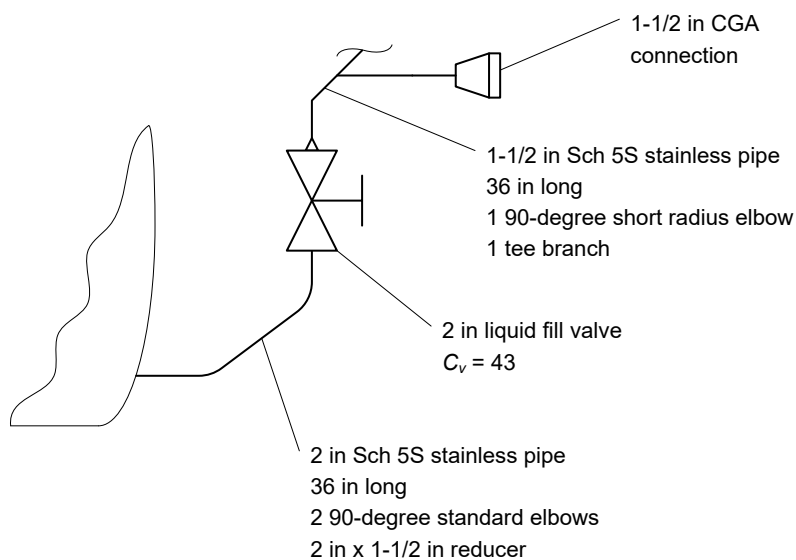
1-1/2 in CGA connection

1-1/2 in Sch 5S stainless pipe
36 in long
1 90-degree short radius elbow
1 tee branch

2 in liquid fill valve
$C_v$ = 43

2 in Sch 5S stainless pipe
36 in long
2 90-degree standard elbows
2 in x 1-1/2 in reducer